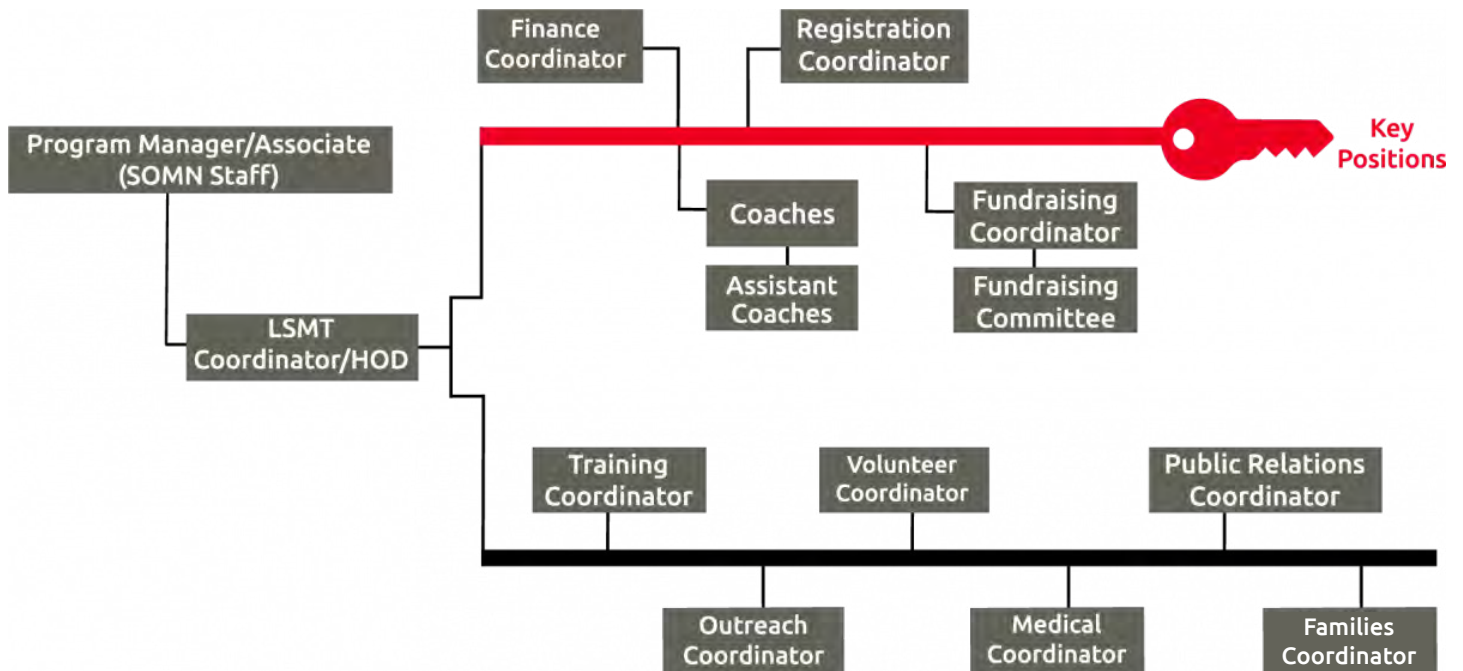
Finance Coordinator

Registration Coordinator

Program Manager/Associate (SOMN Staff)

Key Positions

Coaches

Fundraising Coordinator

Assistant Coaches

Fundraising Committee

LSMT Coordinator/HOD

Training Coordinator

Volunteer Coordinator

Public Relations Coordinator

Outreach Coordinator

Medical Coordinator

Families Coordinator